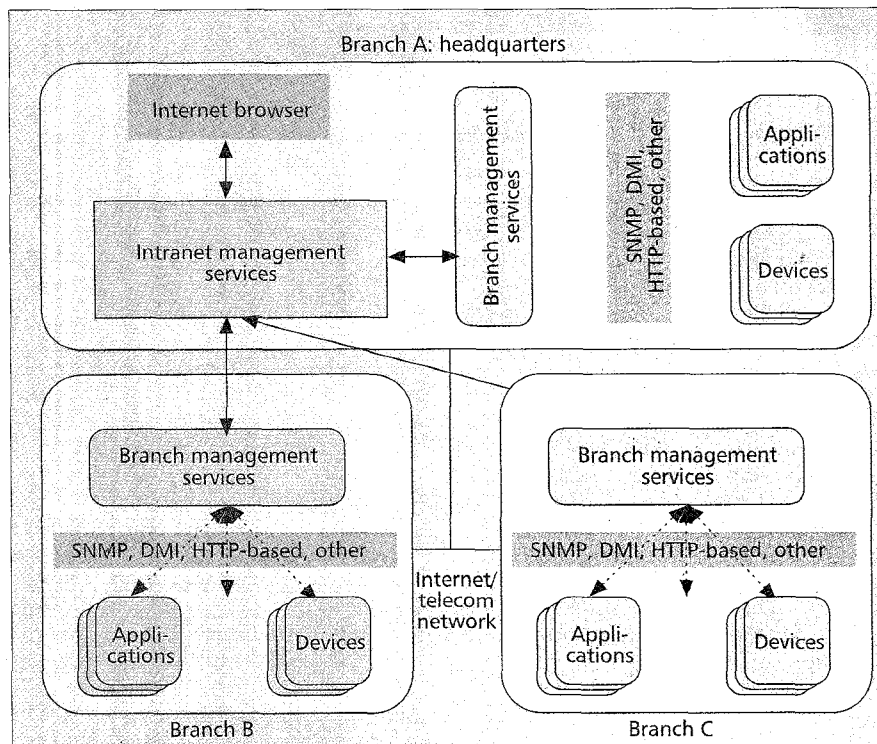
Branch A: headquarters

Internet browser

Intranet management services

Branch management services

SNMP, DMI, HTTP-based, other

Applications

Devices

Branch management services

SNMP, DMI, HTTP-based, other

Applications

Devices

Branch B

Internet/ telecom network

Branch management services

SNMP, DMI, HTTP-based, other

Applications

Devices

Branch C